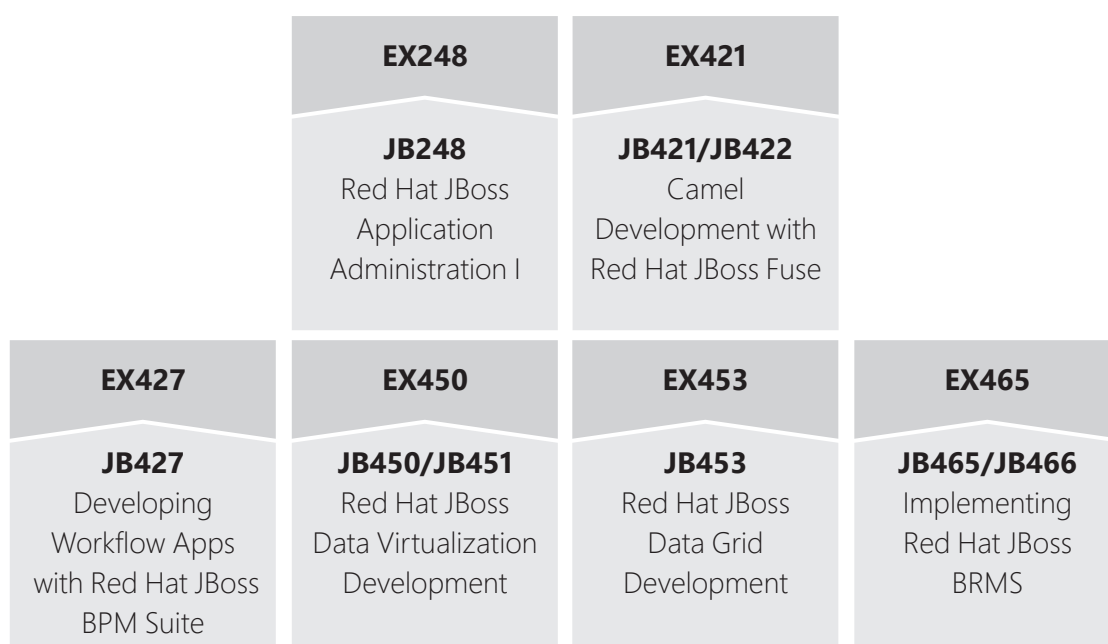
EX248

JB248
Red Hat JBoss Application Administration I

EX421

JB421/JB422
Camel Development with Red Hat JBoss Fuse

EX427

JB427
Developing Workflow Apps with Red Hat JBoss BPM Suite

EX450

JB450/JB451
Red Hat JBoss Data Virtualization Development

EX453

JB453
Red Hat JBoss Data Grid Development

EX465

JB465/JB466
Implementing Red Hat JBoss BRMS